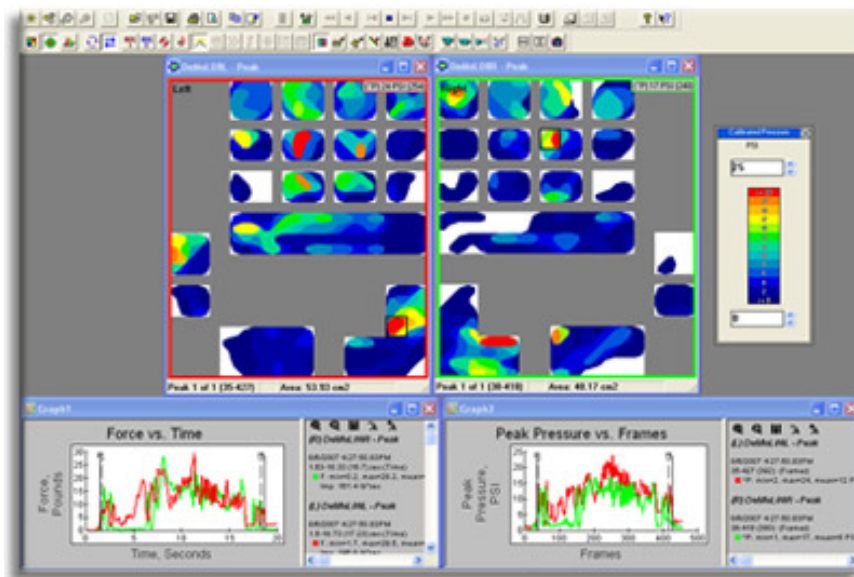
DeltId.DBL - Peak

Left

DeltId.DBR - Peak

Right

Calibrated Pressure

PSI

25

0

Peak 1 of 1 (35-427)

Area: 53.93 cm2

Peak 1 of 1 (38-418)

Area: 48.17 cm2

Graph1

Force vs. Time

Force, Pounds

Time, Seconds

0

5

10

15

20

10

20

30

(R) DeltId.DBR - Peak

6/8/2007 4:27:50.83PM

(L) DeltId.DBL - Peak

6/8/2007 4:27:50.83PM

Graph2

Peak Pressure vs. Frames

Peak Pressure, PSI

Frames

0

100

200

300

400

500

10

20

(L) DeltId.DBL - Peak

6/8/2007 4:27:50.83PM

(R) DeltId.DBR - Peak

6/8/2007 4:27:50.83PM